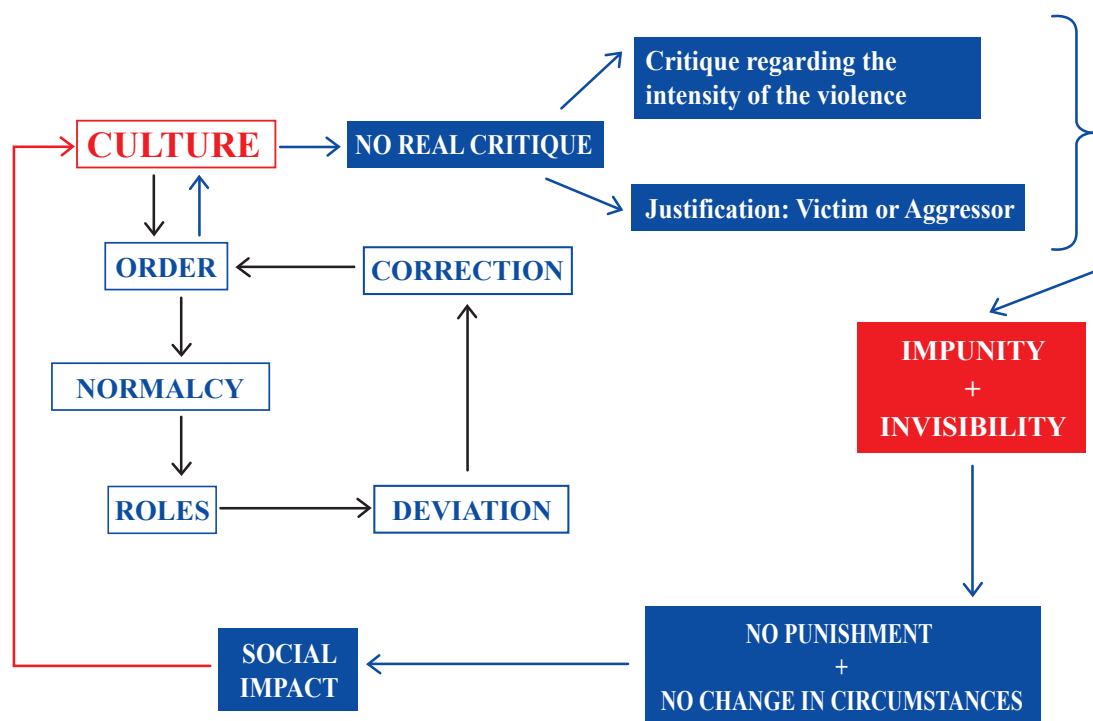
CULTURE

NO REAL CRITIQUE

Critique regarding the intensity of the violence

Justification: Victim or Aggressor

ORDER

CORRECTION

NORMALCY

ROLES

DEVIATION

IMPUNITY
+
INVISIBILITY

NO PUNISHMENT
+
NO CHANGE IN CIRCUMSTANCES

SOCIAL IMPACT